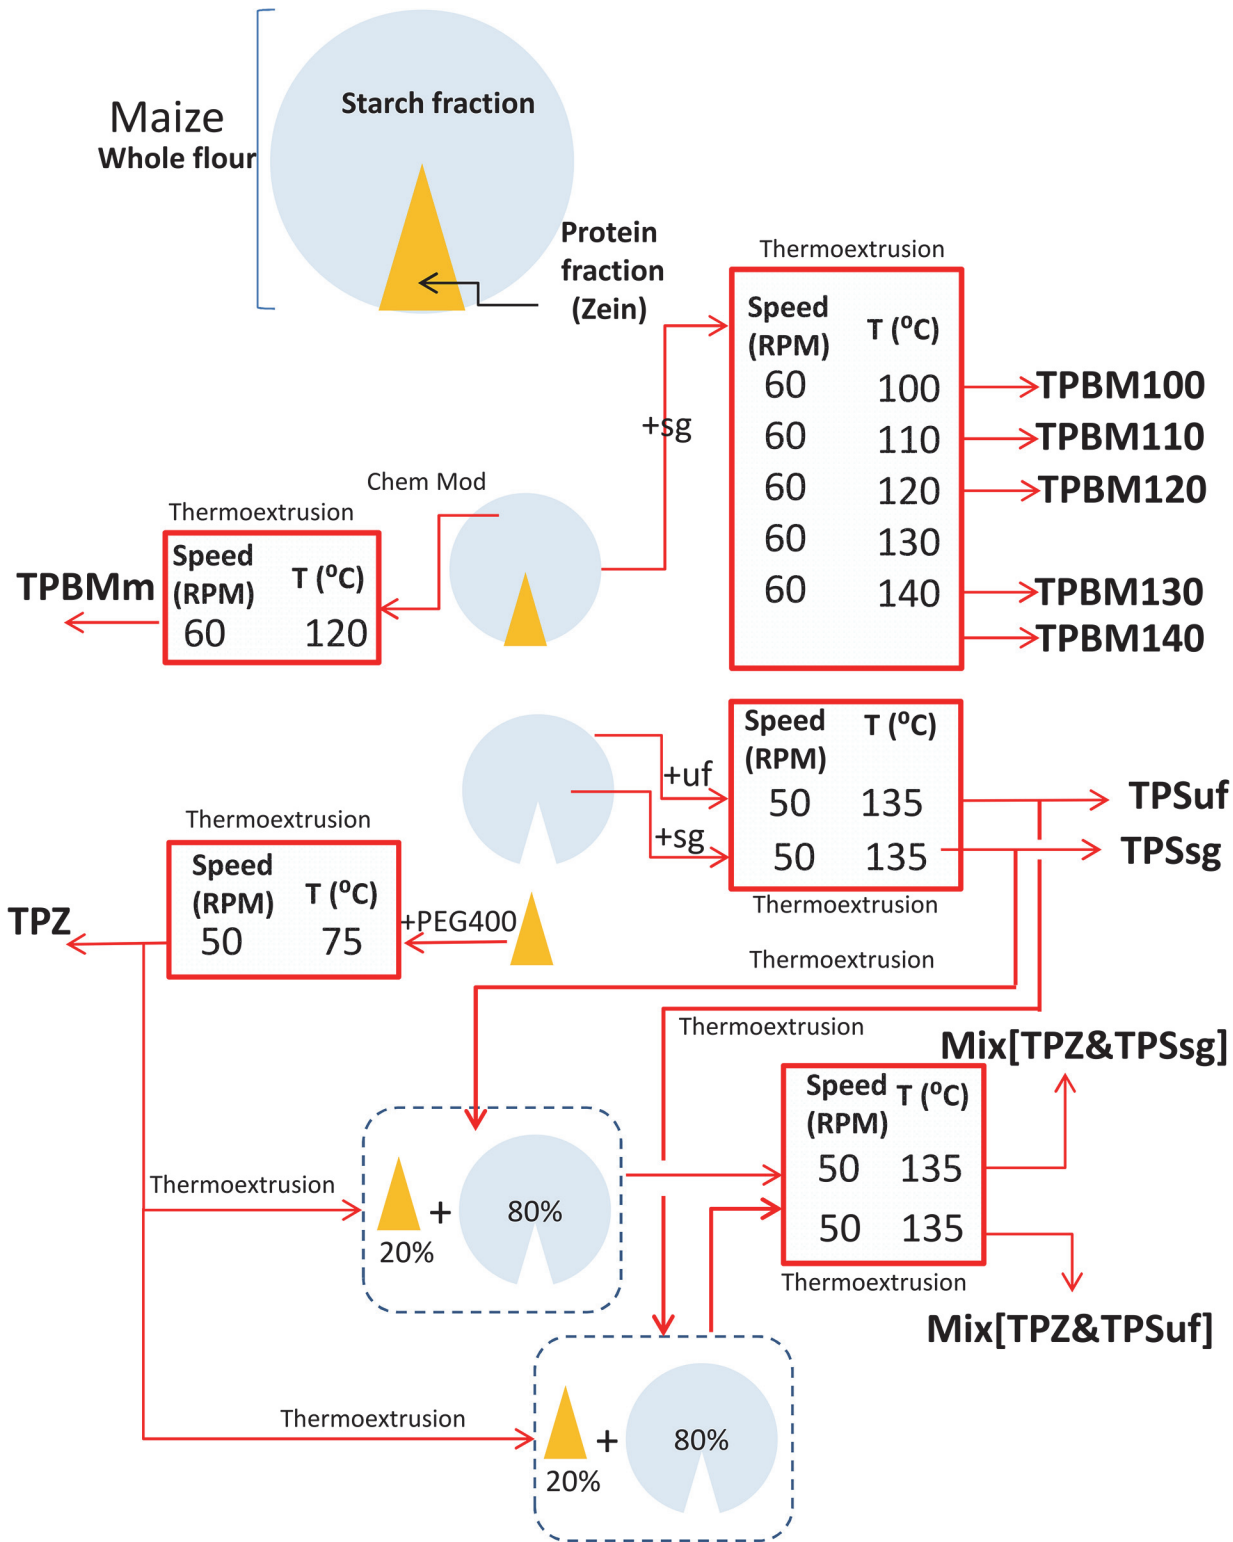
Maize
Whole flour

Starch fraction

Protein fraction (Zein)

Thermoextrusion

| Speed (RPM) | T ($^{o}$C) |
|---|---|
| 60 | 100 |
| 60 | 110 |
| 60 | 120 |
| 60 | 130 |
| 60 | 140 |

TPBM100
TPBM110
TPBM120
TPBM130
TPBM140

+sg

Chem Mod

Thermoextrusion

| Speed (RPM) | T ($^{o}$C) |
|---|---|
| 60 | 120 |

TPBMm

| Speed (RPM) | T ($^{o}$C) |
|---|---|
| 50 | 135 |
| 50 | 135 |

+uf
+sg

Thermoextrusion

TPSuf
TPSsg

Thermoextrusion

| Speed (RPM) | T ($^{o}$C) |
|---|---|
| 50 | 75 |

+PEG400

TPZ

Thermoextrusion

Thermoextrusion

Mix[TPZ&TPSsg]

| Speed (RPM) | T ($^{o}$C) |
|---|---|
| 50 | 135 |
| 50 | 135 |

Thermoextrusion

Thermoextrusion

20% + 80%

Mix[TPZ&TPSuf]

Thermoextrusion

20% + 80%